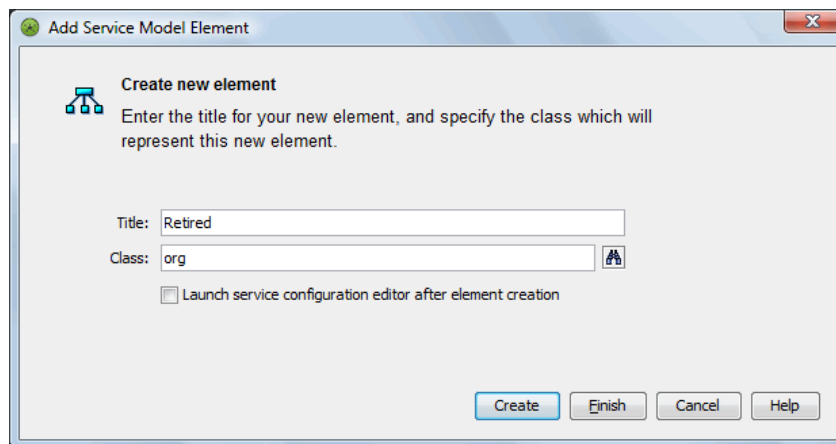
Add Service Model Element

Create new element

Enter the title for your new element, and specify the class which will represent this new element.

Title: Retired

Class: org

Launch service configuration editor after element creation

Create
Finish
Cancel
Help